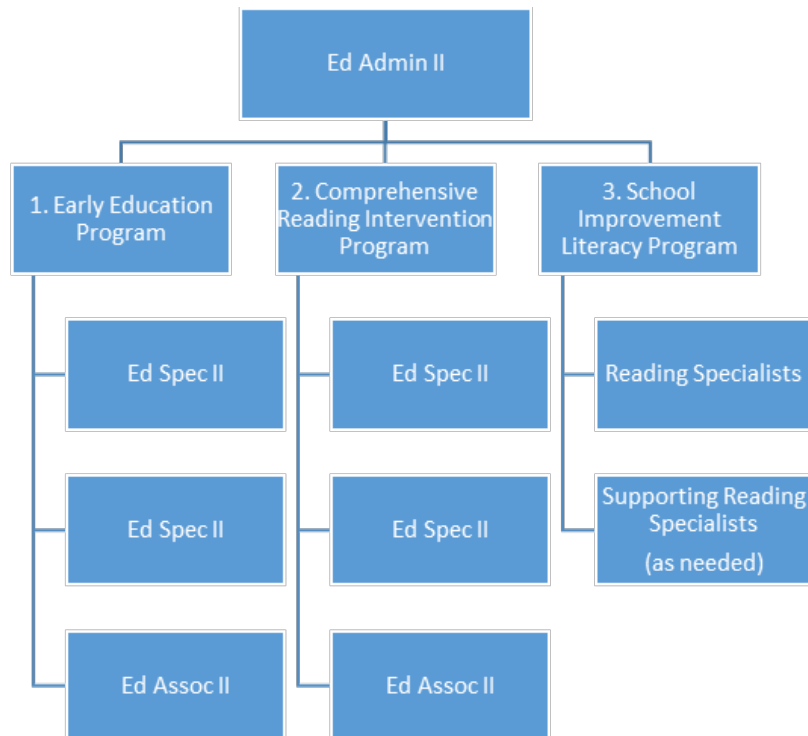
Ed Admin II

1. Early Education Program

Ed Spec II

Ed Spec II

Ed Assoc II

2. Comprehensive Reading Intervention Program

Ed Spec II

Ed Spec II

Ed Assoc II

3. School Improvement Literacy Program

Reading Specialists

Supporting Reading Specialists (as needed)